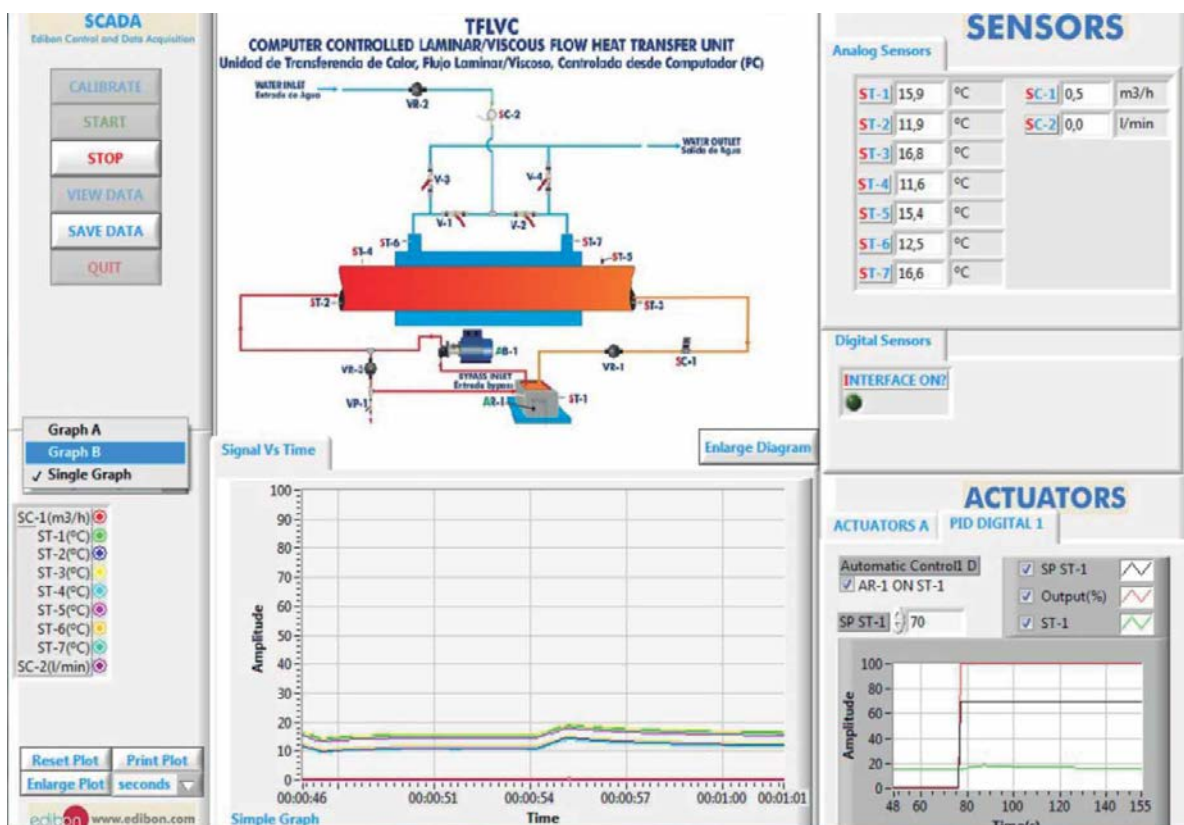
SCADA
Edibon Control and Data Acquisition

CALIBRATE
START
STOP
VIEW DATA
SAVE DATA
QUIT

TFLVC
COMPUTER CONTROLLED LAMINAR/VISCOUS FLOW HEAT TRANSFER UNIT
Unidad de Transferencia de Calor, Flujo Laminar/Viscoso, Controlada desde Computador (PC)

WATER INLET
Entrada de Agua
VR-2
SC-2
WATER OUTLET
Salida de Agua
V-3
V-4
V-1
V-2
ST-6
ST-7
ST-4
ST-5
ST-2
ST-3
AB-1
VR-3
VR-1
SC-1
BYPASS INLET
Entrada bypass
VP-1
AR-1
ST-1

SENSORS
Analog Sensors

| | | | | | |
|---|---|---|---|---|---|
| ST-1 | 15,9 | °C | SC-1 | 0,5 | m3/h |
| ST-2 | 11,9 | °C | SC-2 | 0,0 | l/min |
| ST-3 | 16,8 | °C | | | |
| ST-4 | 11,6 | °C | | | |
| ST-5 | 15,4 | °C | | | |
| ST-6 | 12,5 | °C | | | |
| ST-7 | 16,6 | °C | | | |

Digital Sensors
INTERFACE ON?

Graph A
Graph B
✓ Single Graph

Signal Vs Time
Enlarge Diagram

SC-1(m3/h)
ST-1(ºC)
ST-2(ºC)
ST-3(ºC)
ST-4(ºC)
ST-5(ºC)
ST-6(ºC)
ST-7(ºC)
SC-2(l/min)

100
90
80
70
60
50
40
30
20
10
0
Amplitude
00:00:46 00:00:51 00:00:54 00:00:57 00:01:00 00:01:01
Time

Reset Plot
Print Plot
Enlarge Plot
seconds

edibon www.edibon.com
Simple Graph

ACTUATORS
ACTUATORS A
PID DIGITAL 1

Automatic Control1 D
AR-1 ON ST-1
SP ST-1
70
SP ST-1
Output(%)
ST-1

100
80
60
40
20
0
Amplitude
48 60 80 100 120 140 155
Time(s)